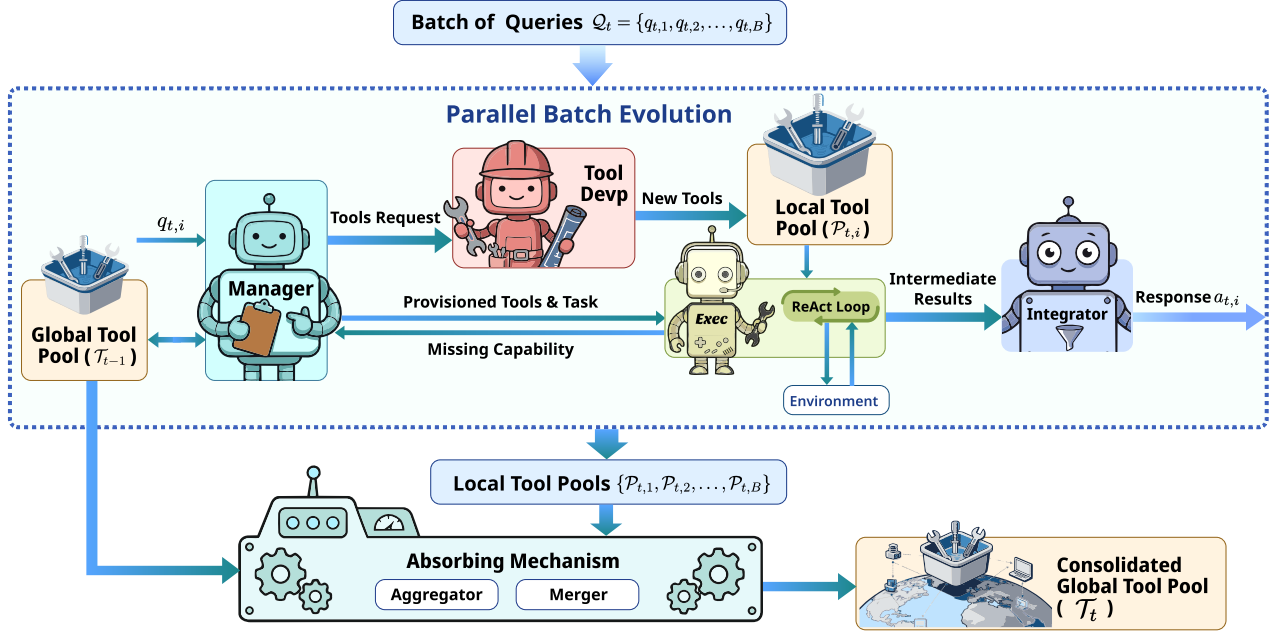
Batch of Queries $\mathcal{Q}_t = \{q_{t,1}, q_{t,2}, \ldots, q_{t,B}\}$

Parallel Batch Evolution

$q_{t,i}$

Tools Request

Tool Devp

New Tools

Local Tool Pool ( $\mathcal{P}_{t,i}$ )

Manager

Global Tool Pool ( $\mathcal{T}_{t-1}$ )

Provisioned Tools & Task

Missing Capability

Exec

ReAct Loop

Intermediate Results

Integrator

Response $a_{t,i}$

Environment

Local Tool Pools $\{\mathcal{P}_{t,1}, \mathcal{P}_{t,2}, \ldots, \mathcal{P}_{t,B}\}$

Absorbing Mechanism

Aggregator

Merger

Consolidated Global Tool Pool ( $\mathcal{T}_t$ )